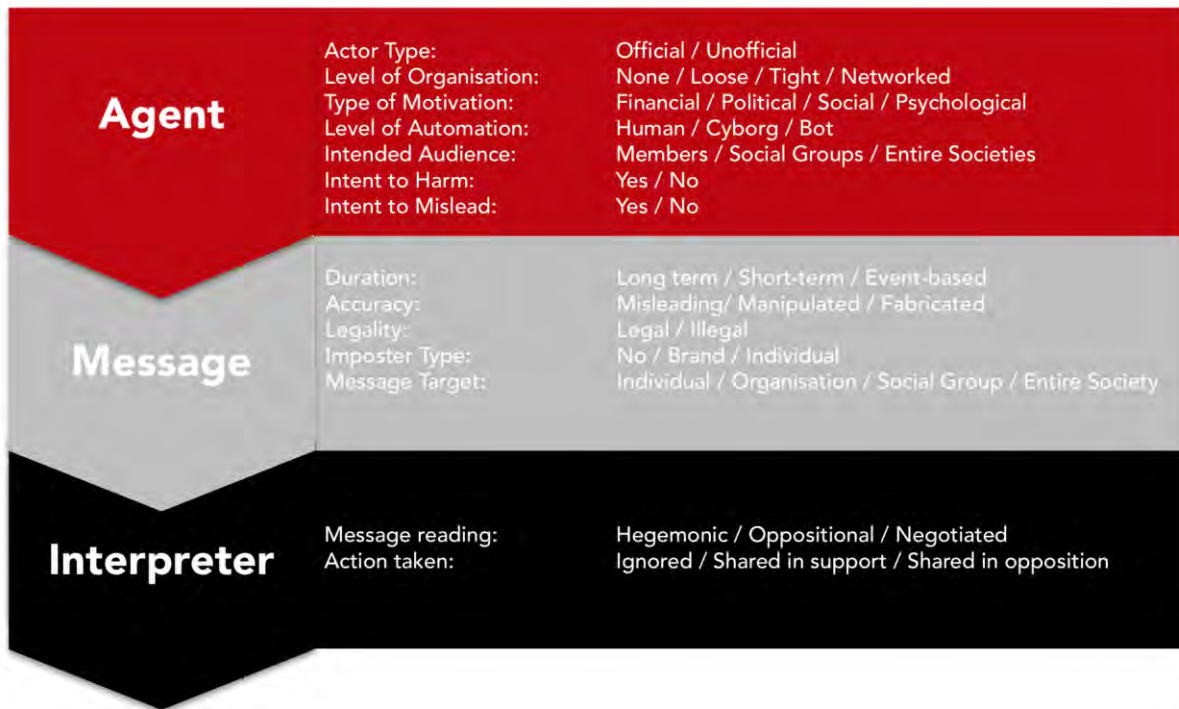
Agent

| | |
|---|---|
| Actor Type: | Official / Unofficial |
| Level of Organisation: | None / Loose / Tight / Networked |
| Type of Motivation: | Financial / Political / Social / Psychological |
| Level of Automation: | Human / Cyborg / Bot |
| Intended Audience: | Members / Social Groups / Entire Societies |
| Intent to Harm: | Yes / No |
| Intent to Mislead: | Yes / No |

Message

| | |
|---|---|
| Duration: | Long term / Short-term / Event-based |
| Accuracy: | Misleading/ Manipulated / Fabricated |
| Legality: | Legal / Illegal |
| Imposter Type: | No / Brand / Individual |
| Message Target: | Individual / Organisation / Social Group / Entire Society |

Interpreter

| | |
|---|---|
| Message reading: | Hegemonic / Oppositional / Negotiated |
| Action taken: | Ignored / Shared in support / Shared in opposition |